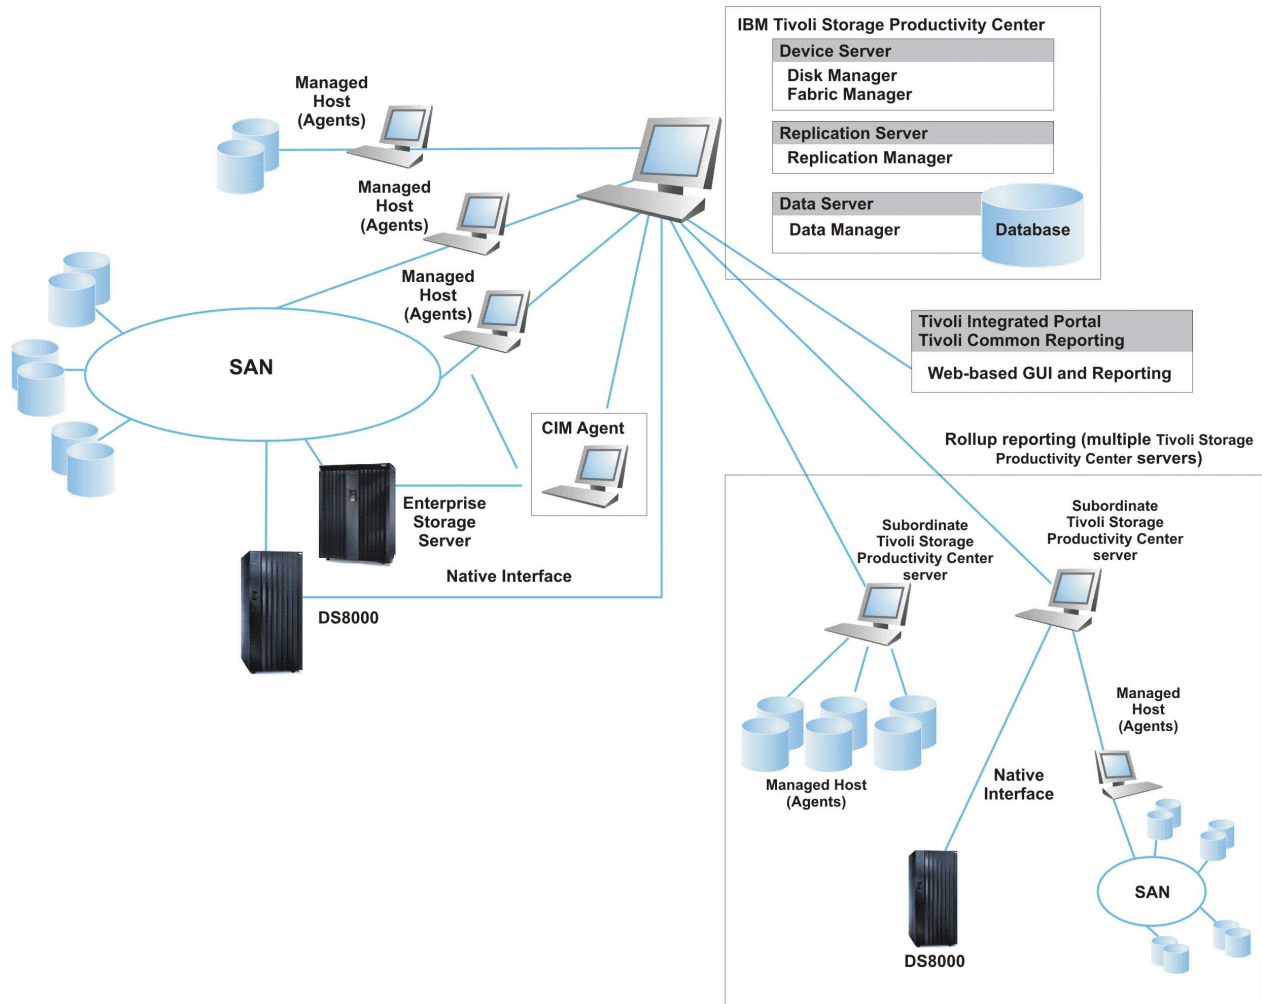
IBM Tivoli Storage Productivity Center

Device Server

Disk Manager
Fabric Manager

Replication Server

Replication Manager

Data Server

Data Manager

Database

Managed Host (Agents)

Managed Host (Agents)

Managed Host (Agents)

SAN

Tivoli Integrated Portal
Tivoli Common Reporting

Web-based GUI and Reporting

CIM Agent

Enterprise Storage Server

Native Interface

DS8000

Rollup reporting (multiple Tivoli Storage Productivity Center servers)

Subordinate Tivoli Storage Productivity Center server

Subordinate Tivoli Storage Productivity Center server

Managed Host (Agents)

Managed Host (Agents)

Native Interface

SAN

DS8000